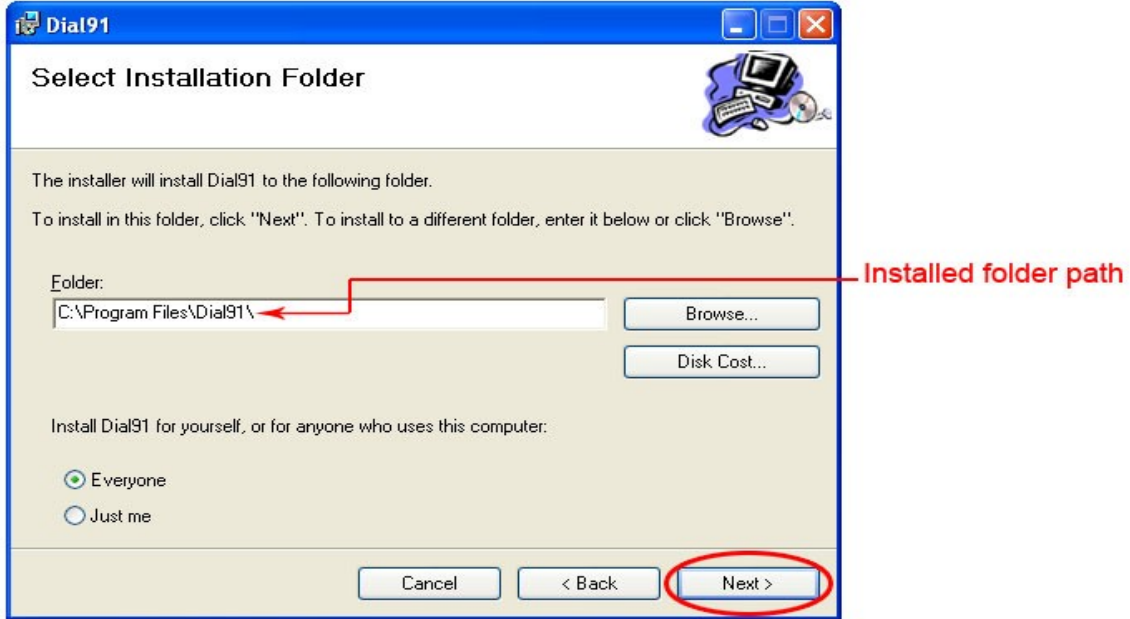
Dial91

Select Installation Folder

The installer will install Dial91 to the following folder.

To install in this folder, click "Next". To install to a different folder, enter it below or click "Browse".

Folder:

C:\Program Files\Dial91\

Installed folder path

Browse...

Disk Cost...

Install Dial91 for yourself, or for anyone who uses this computer:

Everyone

Just me

Cancel

< Back

Next >